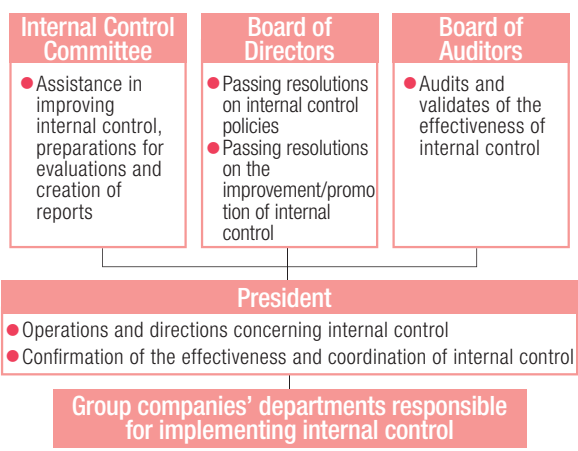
Internal Control Committee

Assistance in improving internal control, preparations for evaluations and creation of reports

Board of Directors

Passing resolutions on internal control policies

Passing resolutions on the improvement/promotion of internal control

Board of Auditors

Audits and validates of the effectiveness of internal control

President

Operations and directions concerning internal control

Confirmation of the effectiveness and coordination of internal control

Group companies' departments responsible for implementing internal control